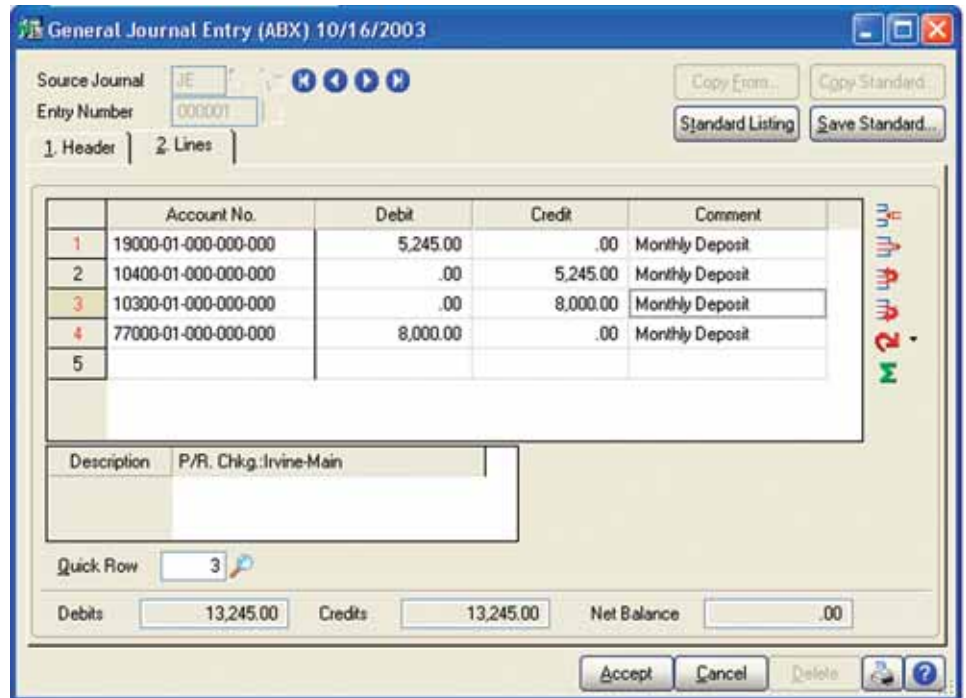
General Journal Entry (ABX) 10/16/2003

Source Journal JE
Entry Number 000001

Copy From... Copy Standard
Standard Listing Save Standard...

1. Header 2. Lines

| | Account No. | Debit | Credit | Comment |
|---|---|---|---|---|
| 1 | 19000-01-000-000-000 | 5,245.00 | .00 | Monthly Deposit |
| 2 | 10400-01-000-000-000 | .00 | 5,245.00 | Monthly Deposit |
| 3 | 10300-01-000-000-000 | .00 | 8,000.00 | Monthly Deposit |
| 4 | 77000-01-000-000-000 | 8,000.00 | .00 | Monthly Deposit |
| 5 | | | | |

| Description | P/R. Chkg.:Irvine-Main |
|---|---|

Quick Row 3

Debits 13,245.00 Credits 13,245.00 Net Balance .00

Accept Cancel Delete